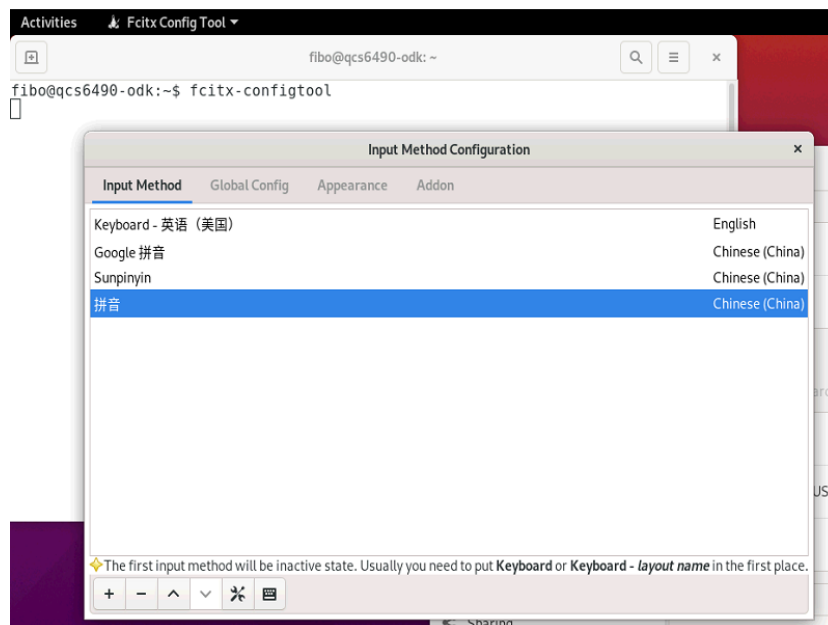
Activities Fcitx Config Tool ▾

fibo@qcs6490-odk: ~

fibo@qcs6490-odk:~$ fcitx-configtool

Input Method Configuration

Input Method | Global Config | Appearance | Addon

| | |
|---|---|
| Keyboard - 英语（美国） | English |
| Google 拼音 | Chinese (China) |
| Sunpinyin | Chinese (China) |
| 拼音 | Chinese (China) |

The first input method will be inactive state. Usually you need to put **Keyboard** or **Keyboard - *layout name*** in the first place.

+ − ^ ˅

Sharing